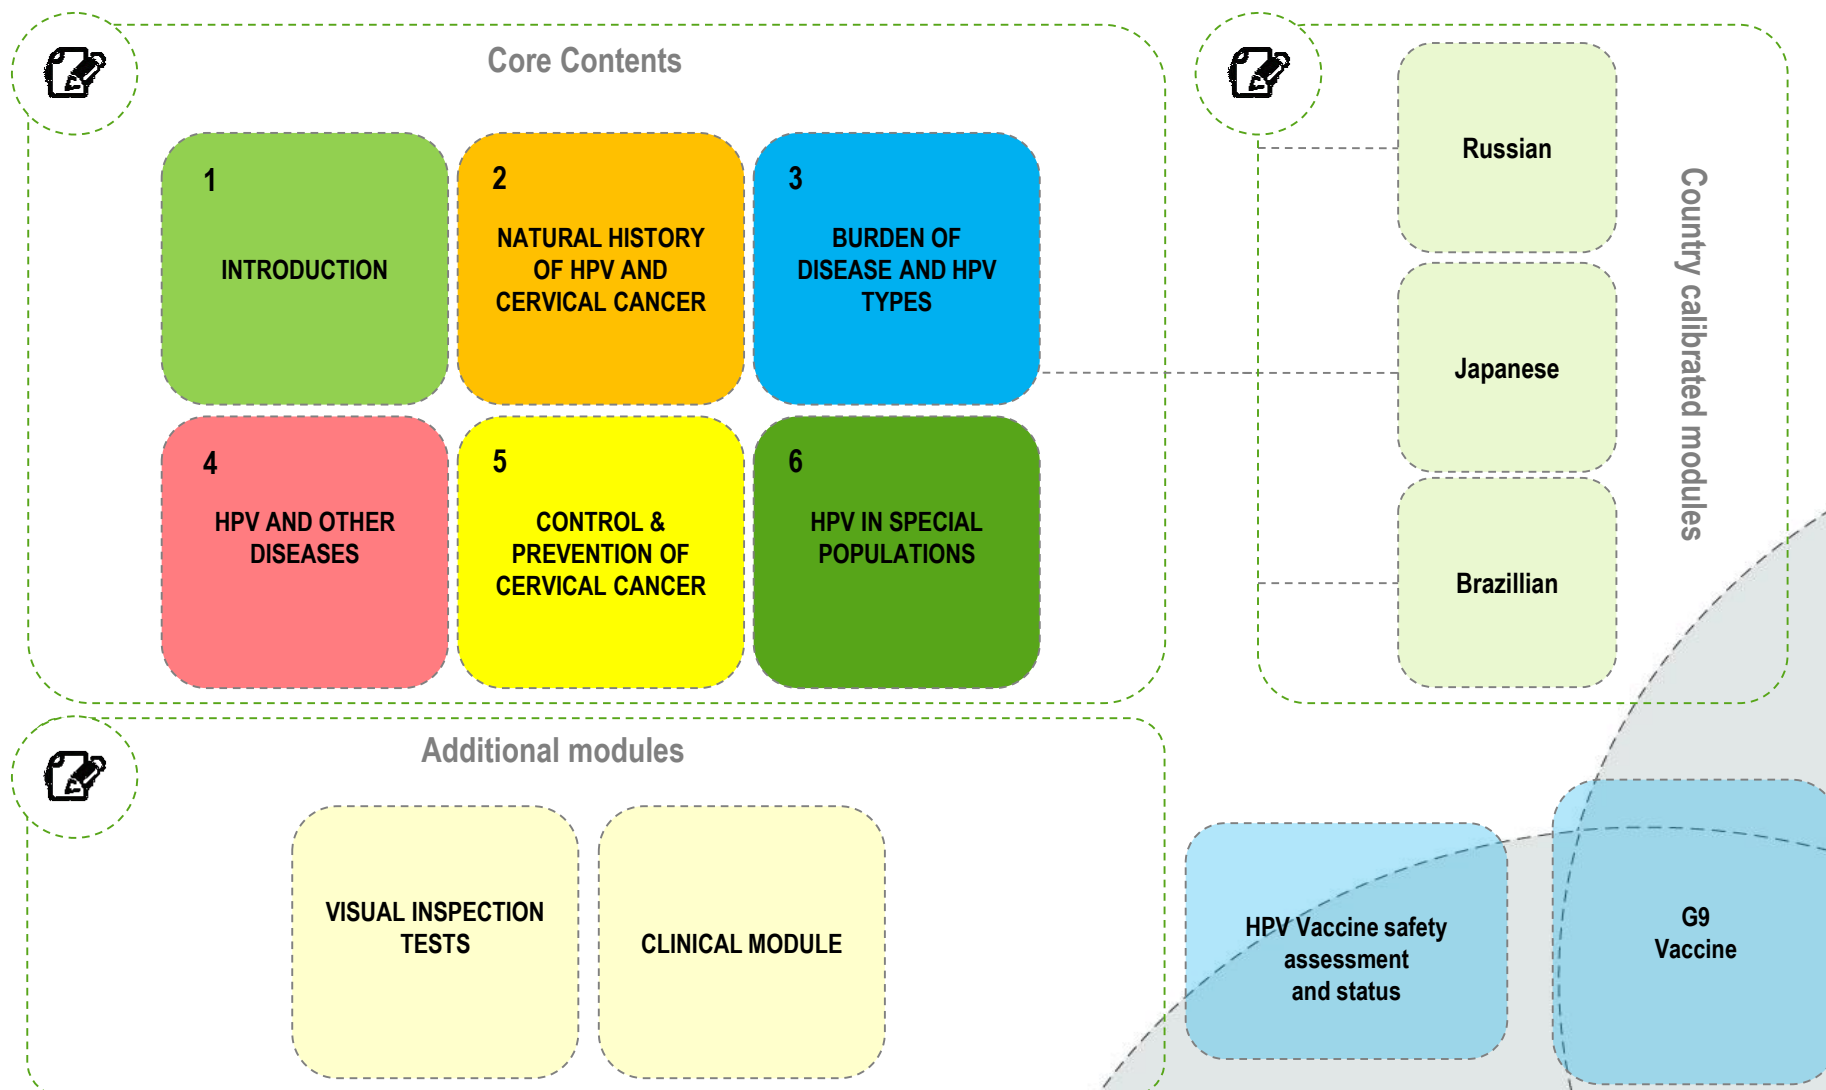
Core Contents

1

INTRODUCTION

2

NATURAL HISTORY OF HPV AND CERVICAL CANCER

3

BURDEN OF DISEASE AND HPV TYPES

4

HPV AND OTHER DISEASES

5

CONTROL & PREVENTION OF CERVICAL CANCER

6

HPV IN SPECIAL POPULATIONS

Russian

Japanese

Brazillian

Country calibrated modules

Additional modules

VISUAL INSPECTION TESTS

CLINICAL MODULE

HPV Vaccine safety assessment and status

G9 Vaccine